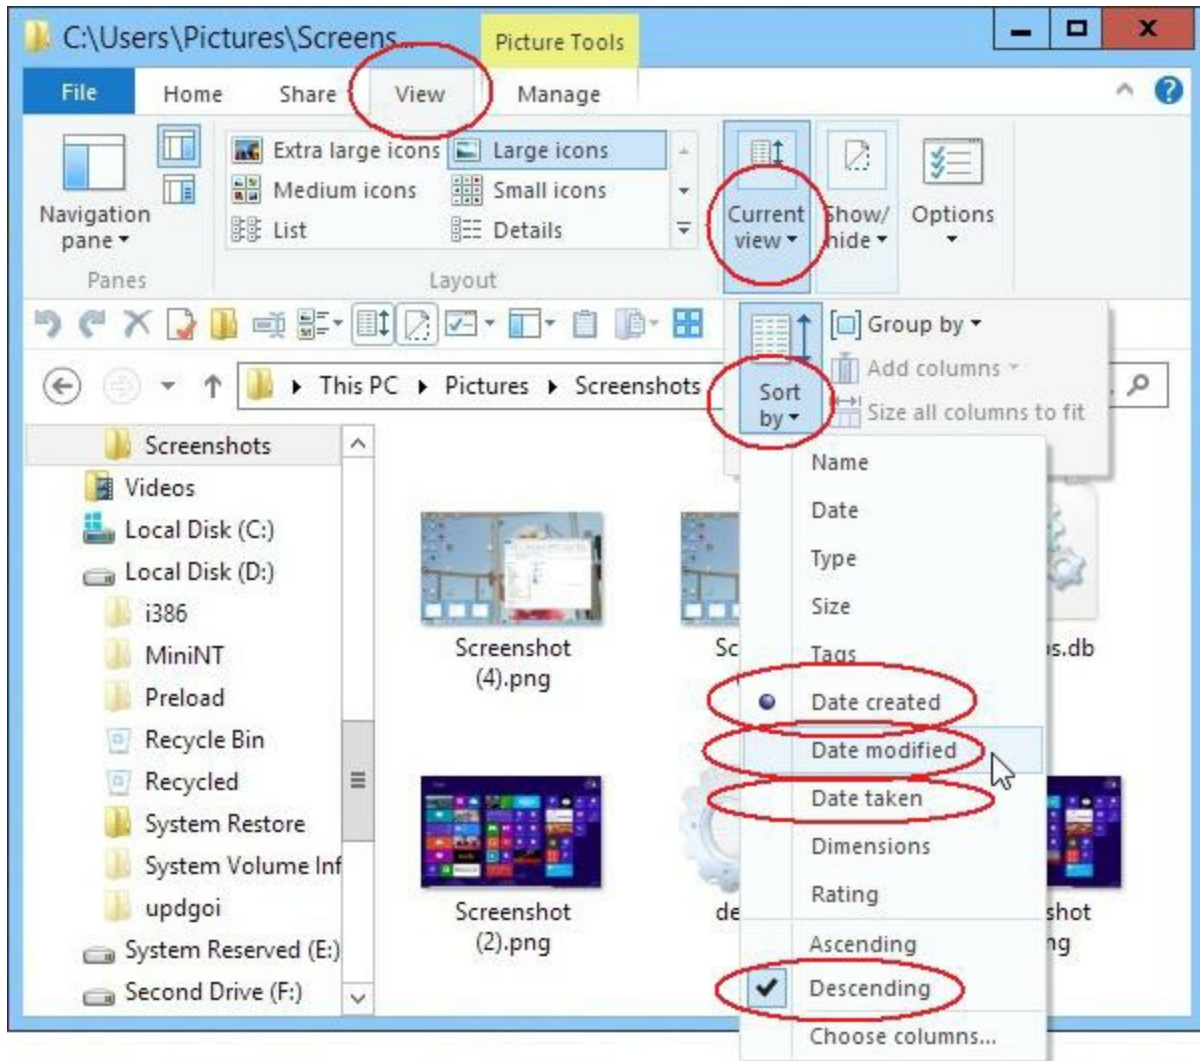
C:\Users\Pictures\Screens...

Picture Tools

File Home Share View Manage

Navigation pane ▾

Panes

Extra large icons Large icons
Medium icons Small icons
List Details

Layout

Current view ▾

Show/ hide ▾

Options ▾

Group by ▾
Add columns ▾
Size all columns to fit

Sort by ▾

This PC ▸ Pictures ▸ Screenshots

Screenshots
Videos
Local Disk (C:)
Local Disk (D:)
i386
MiniNT
Preload
Recycle Bin
Recycled
System Restore
System Volume Inf
updgoi
System Reserved (E:)
Second Drive (F:)

Screenshot (4).png

Sc

s.db

Screenshot (2).png

de

shot ng

Name
Date
Type
Size
Tags
Date created
Date modified
Date taken
Dimensions
Rating
Ascending
Descending
Choose columns...